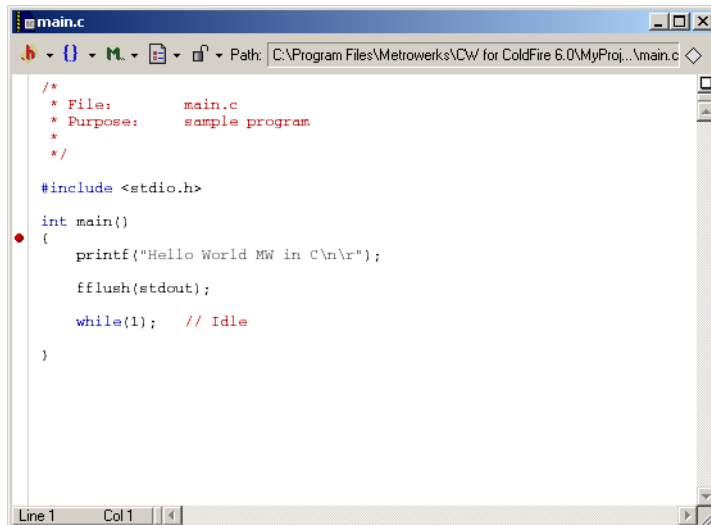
main.c

Path: C:\Program Files\Metrowerks\CW for ColdFire 6.0\MyProj...\main.c

/*
 * File:        main.c
 * Purpose:     sample program
 *
 */

#include <stdio.h>

int main()
{
    printf("Hello World MW in C\n\r");

    fflush(stdout);

    while(1);   // Idle

}

Line 1    Col 1